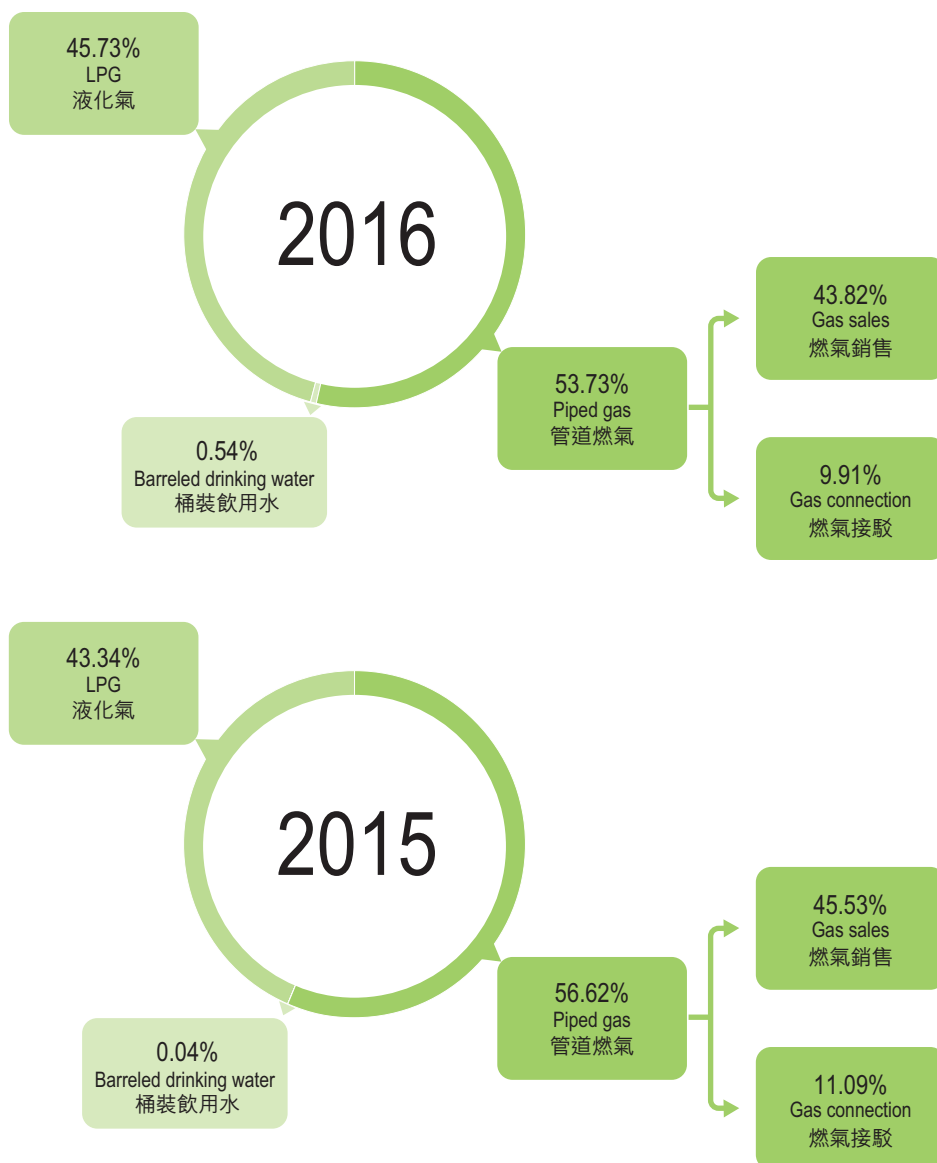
45.73%
LPG
液化氣

2016

43.82%
Gas sales
燃氣銷售

53.73%
Piped gas
管道燃氣

0.54%
Barreled drinking water
桶裝飲用水

9.91%
Gas connection
燃氣接駁

43.34%
LPG
液化氣

2015

45.53%
Gas sales
燃氣銷售

56.62%
Piped gas
管道燃氣

0.04%
Barreled drinking water
桶裝飲用水

11.09%
Gas connection
燃氣接駁